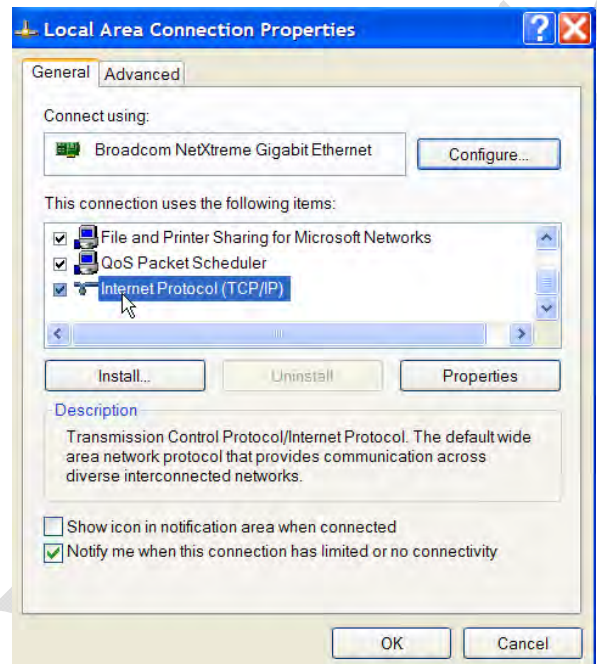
Local Area Connection Properties

General Advanced

Connect using:

Broadcom NetXtreme Gigabit Ethernet

Configure...

This connection uses the following items:

File and Printer Sharing for Microsoft Networks
QoS Packet Scheduler
Internet Protocol (TCP/IP)

Install... Uninstall Properties

Description

Transmission Control Protocol/Internet Protocol. The default wide area network protocol that provides communication across diverse interconnected networks.

Show icon in notification area when connected
Notify me when this connection has limited or no connectivity

OK Cancel